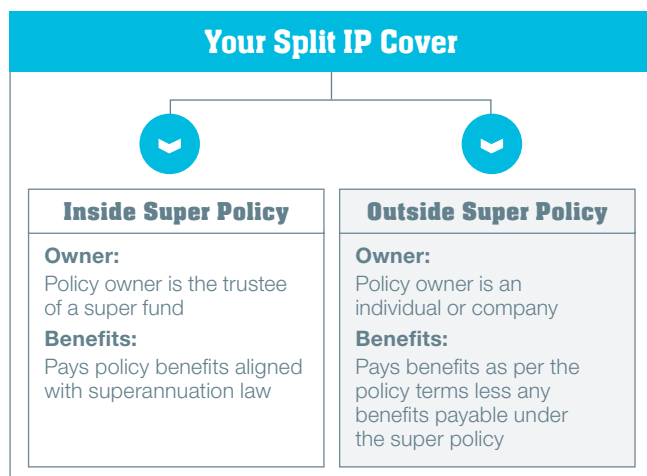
Your Split IP Cover

Inside Super Policy

Owner:
Policy owner is the trustee of a super fund

Benefits:
Pays policy benefits aligned with superannuation law

Outside Super Policy

Owner:
Policy owner is an individual or company

Benefits:
Pays benefits as per the policy terms less any benefits payable under the super policy